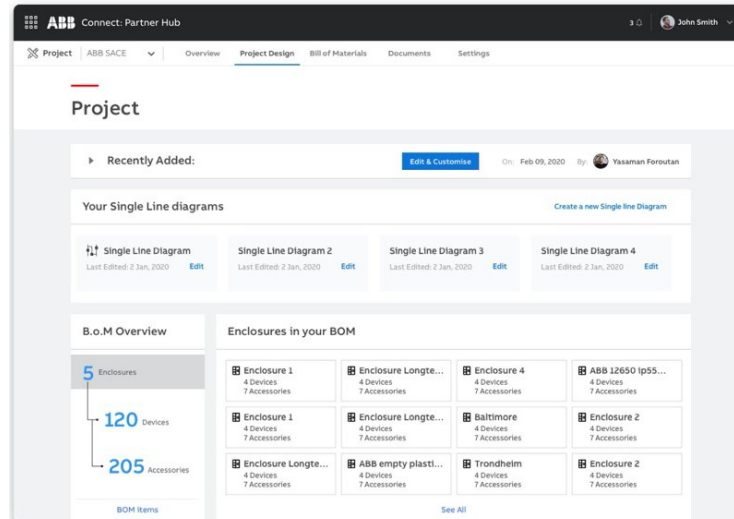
ABB Connect: Partner Hub

3 John Smith

Project | ABB SACE Overview Project Design Bill of Materials Documents Settings

Project

Recently Added: Edit & Customise On: Feb 09, 2020 By: Yasaman Foroutan

Your Single Line diagrams

Create a new Single line Diagram

Single Line Diagram
Last Edited: 2 Jan, 2020 Edit

Single Line Diagram 2
Last Edited: 2 Jan, 2020 Edit

Single Line Diagram 3
Last Edited: 2 Jan, 2020 Edit

Single Line Diagram 4
Last Edited: 2 Jan, 2020 Edit

B.o.M Overview

5 Enclosures

120 Devices

205 Accessories

BOM Items

Enclosures in your BOM

| | | | |
|---|---|---|---|
| Enclosure 1<br>4 Devices<br>7 Accessories | Enclosure Longte...<br>4 Devices<br>7 Accessories | Enclosure 4<br>4 Devices<br>7 Accessories | ABB 12650 Ip55...<br>4 Devices<br>7 Accessories |
| Enclosure 1<br>4 Devices<br>7 Accessories | Enclosure Longte...<br>4 Devices<br>7 Accessories | Baltimore<br>4 Devices<br>7 Accessories | Enclosure 2<br>4 Devices<br>7 Accessories |
| Enclosure Longte...<br>4 Devices<br>7 Accessories | ABB empty plasti...<br>4 Devices<br>7 Accessories | Trondheim<br>4 Devices<br>7 Accessories | Enclosure 2<br>4 Devices<br>7 Accessories |

See All